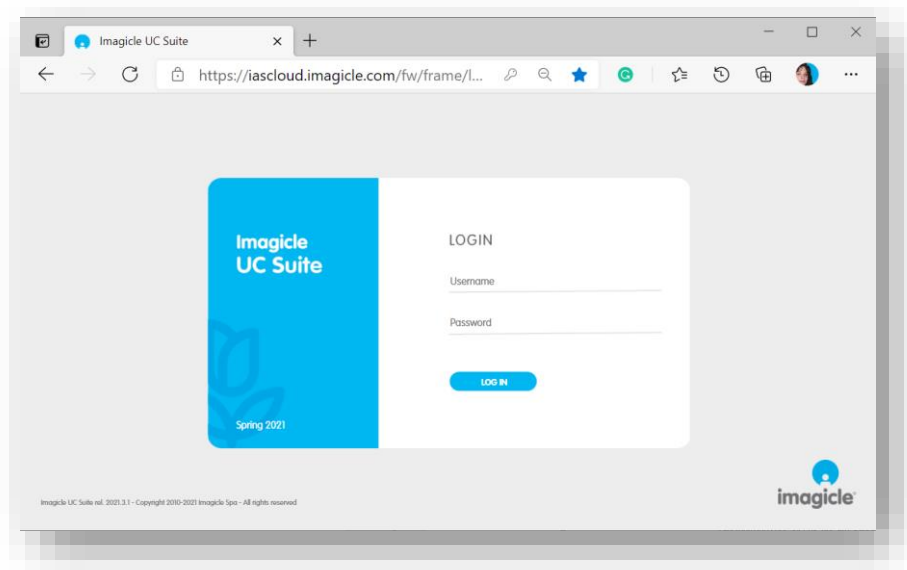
Imagicle UC Suite

https://iascloud.imagicle.com/fw/frame/l...

Imagicle
UC Suite

Spring 2021

LOGIN

Username

Password

LOG IN

Imagicle UC Suite rel. 2021.3.1 - Copyright 2010-2021 Imagicle Spa - All rights reserved

imagicle